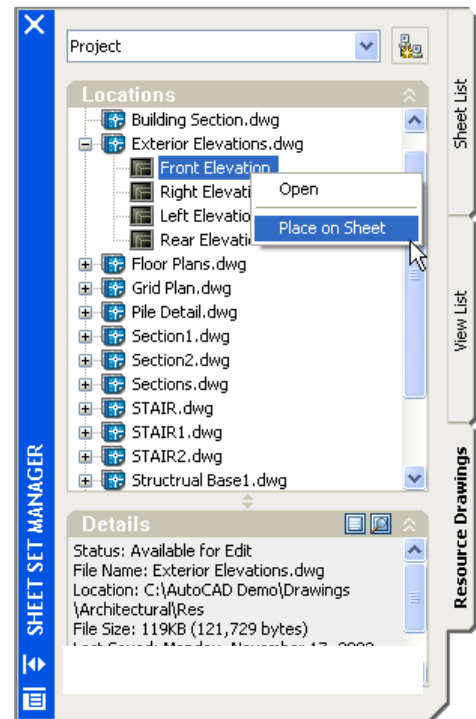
Project

Locations

Building Section.dwg
Exterior Elevations.dwg
Front Elevation
Right Elevati
Left Elevatio
Rear Elevati
Open
Place on Sheet
Floor Plans.dwg
Grid Plan.dwg
Pile Detail.dwg
Section1.dwg
Section2.dwg
Sections.dwg
STAIR.dwg
STAIR1.dwg
STAIR2.dwg
Structrual Base1.dwg

Details

Status: Available for Edit
File Name: Exterior Elevations.dwg
Location: C:\AutoCAD Demo\Drawings\Architectural\Res
File Size: 119KB (121,729 bytes)
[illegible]

Sheet List
View List
Resource Drawings
SHEET SET MANAGER